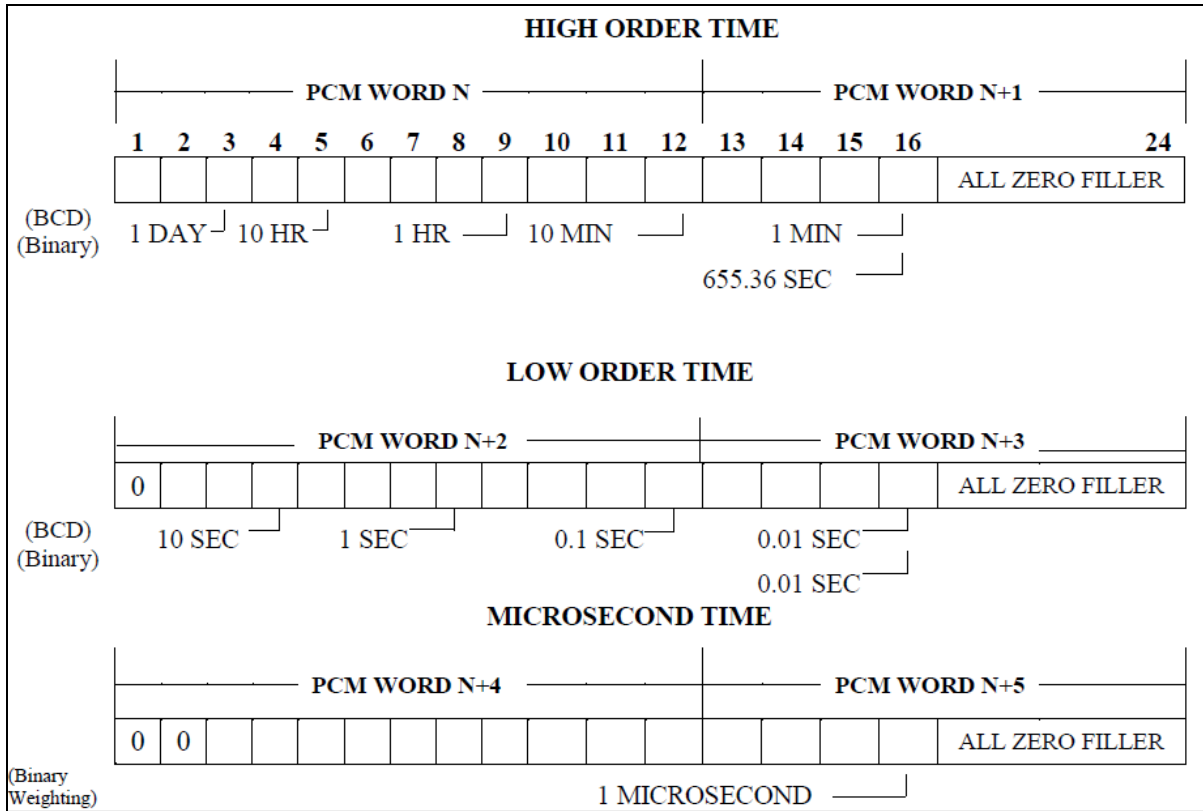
HIGH ORDER TIME

PCM WORD N

PCM WORD N+1

1 2 3 4 5 6 7 8 9 10 11 12 13 14 15 16 24

ALL ZERO FILLER

(BCD)
(Binary)

1 DAY 10 HR 1 HR 10 MIN 1 MIN

655.36 SEC

LOW ORDER TIME

PCM WORD N+2

PCM WORD N+3

0

ALL ZERO FILLER

(BCD)
(Binary)

10 SEC 1 SEC 0.1 SEC 0.01 SEC

0.01 SEC

MICROSECOND TIME

PCM WORD N+4

PCM WORD N+5

0 0

ALL ZERO FILLER

(Binary
Weighting)

1 MICROSECOND